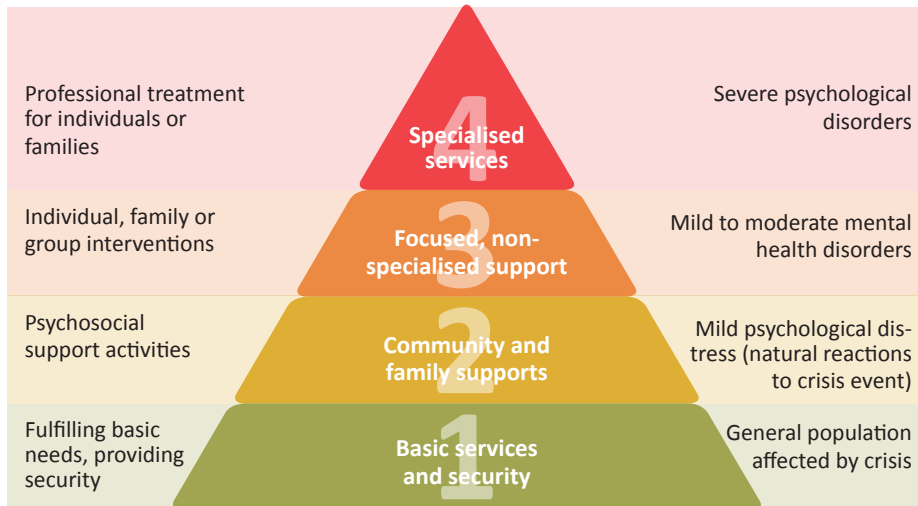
Professional treatment for individuals or families

4
Specialised services

Severe psychological disorders

Individual, family or group interventions

3
Focused, non-specialised support

Mild to moderate mental health disorders

Psychosocial support activities

2
Community and family supports

Mild psychological distress (natural reactions to crisis event)

Fulfilling basic needs, providing security

1
Basic services and security

General population affected by crisis